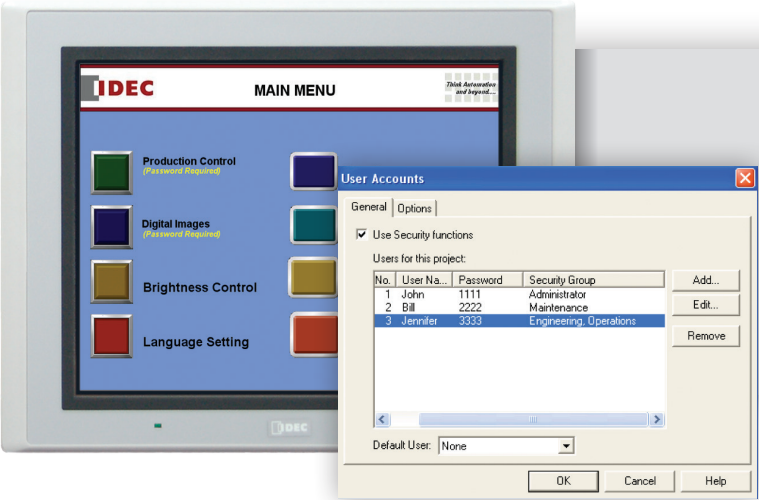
IDEC

MAIN MENU

Think Automation and beyond...

Production Control
(Password Required)

Digital Images
(Password Required)

Brightness Control

Language Setting

IDEC

User Accounts

General | Options

☑ Use Security functions

Users for this project:

| No. | User Na... | Password | Security Group |
|---|---|---|---|
| 1 | John | 1111 | Administrator |
| 2 | Bill | 2222 | Maintenance |
| 3 | Jennifer | 3333 | Engineering, Operations |

Add...

Edit...

Remove

Default User: None

OK | Cancel | Help